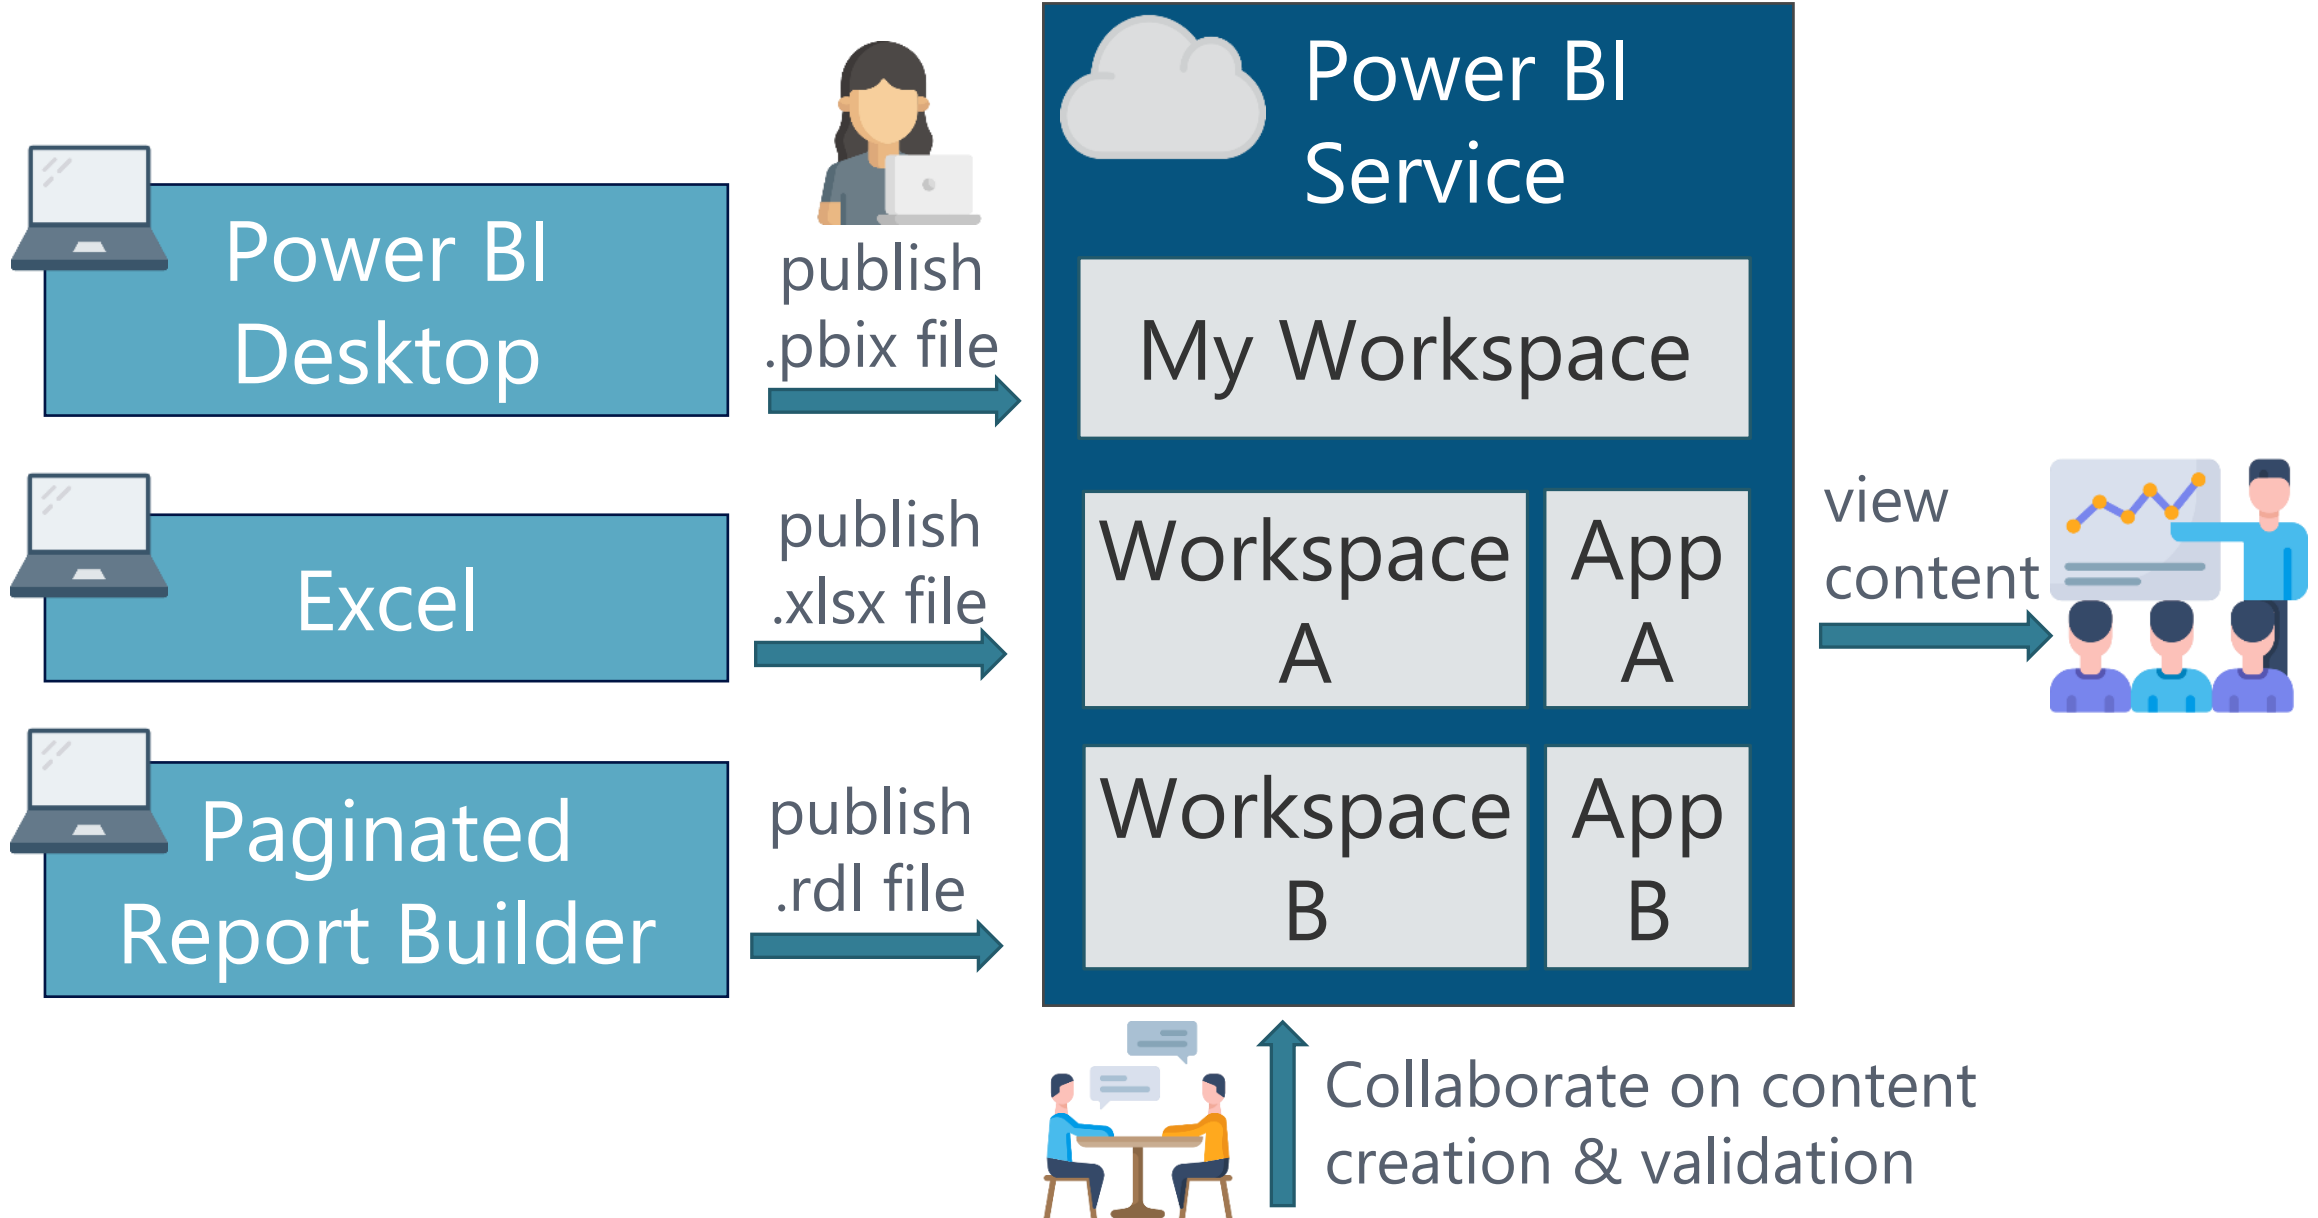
Power BI Desktop

Excel

Paginated Report Builder

publish .pbix file

publish .xlsx file

publish .rdl file

Power BI Service

My Workspace

Workspace A

App A

Workspace B

App B

view content

Collaborate on content creation & validation